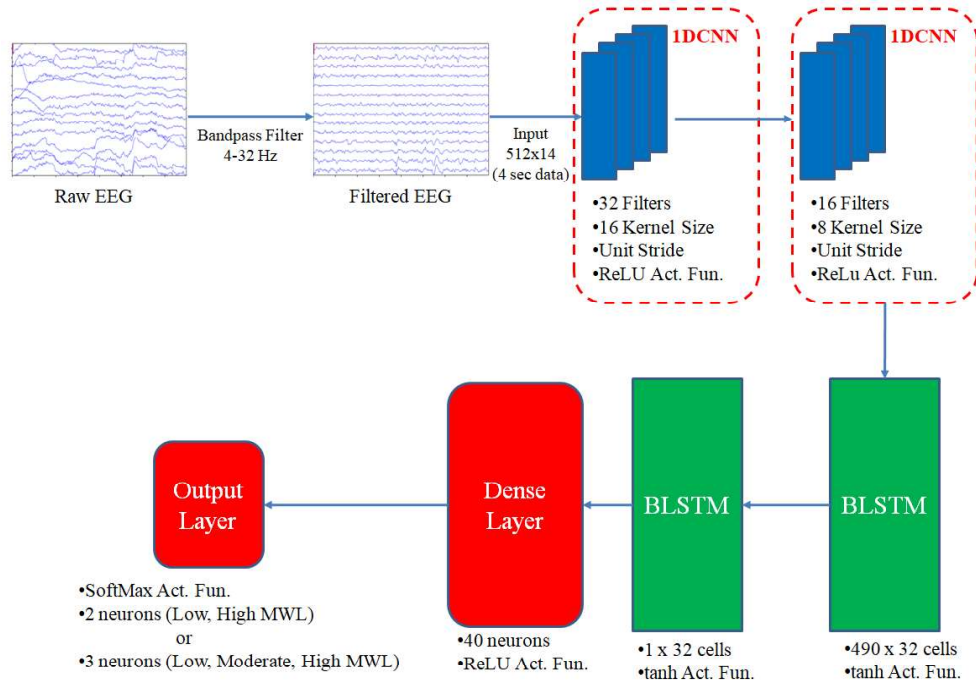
Raw EEG

Bandpass Filter 4-32 Hz

Filtered EEG

Input 512x14 (4 sec data)

1DCNN

•32 Filters
•16 Kernel Size
•Unit Stride
•ReLU Act. Fun.

1DCNN

•16 Filters
•8 Kernel Size
•Unit Stride
•ReLu Act. Fun.

BLSTM

•490 x 32 cells
•tanh Act. Fun.

BLSTM

•1 x 32 cells
•tanh Act. Fun.

Dense Layer

•40 neurons
•ReLU Act. Fun.

Output Layer

•SoftMax Act. Fun.
•2 neurons (Low, High MWL)
or
•3 neurons (Low, Moderate, High MWL)